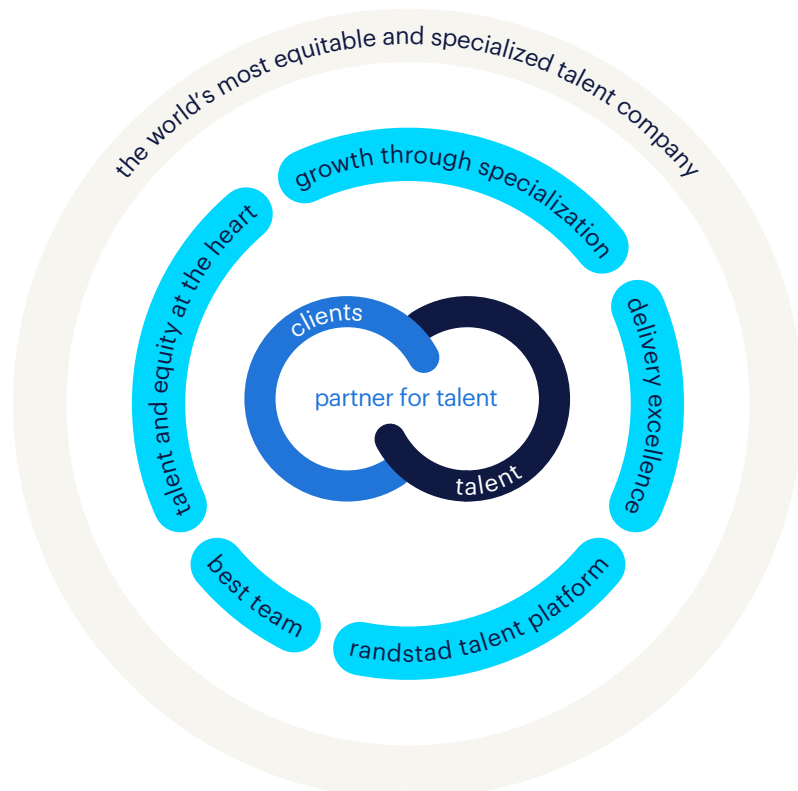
the world's most equitable and specialized talent company

growth through specialization

delivery excellence

randstad talent platform

best team

talent and equity at the heart

clients

partner for talent

talent